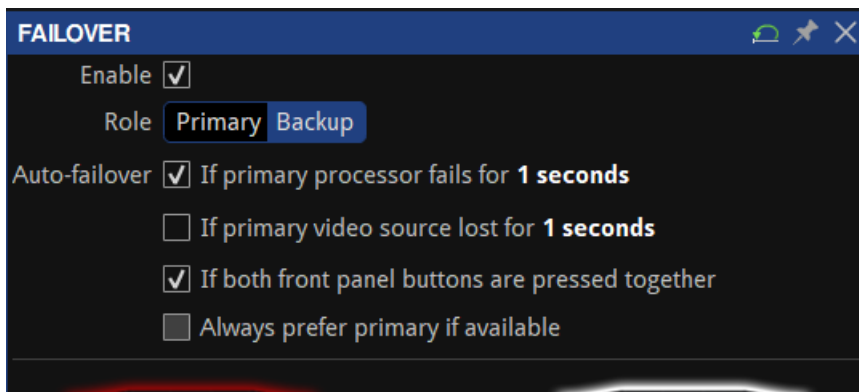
FAILOVER

Enable

Role Primary Backup

Auto-failover If primary processor fails for **1 seconds**

If primary video source lost for **1 seconds**

If both front panel buttons are pressed together

Always prefer primary if available